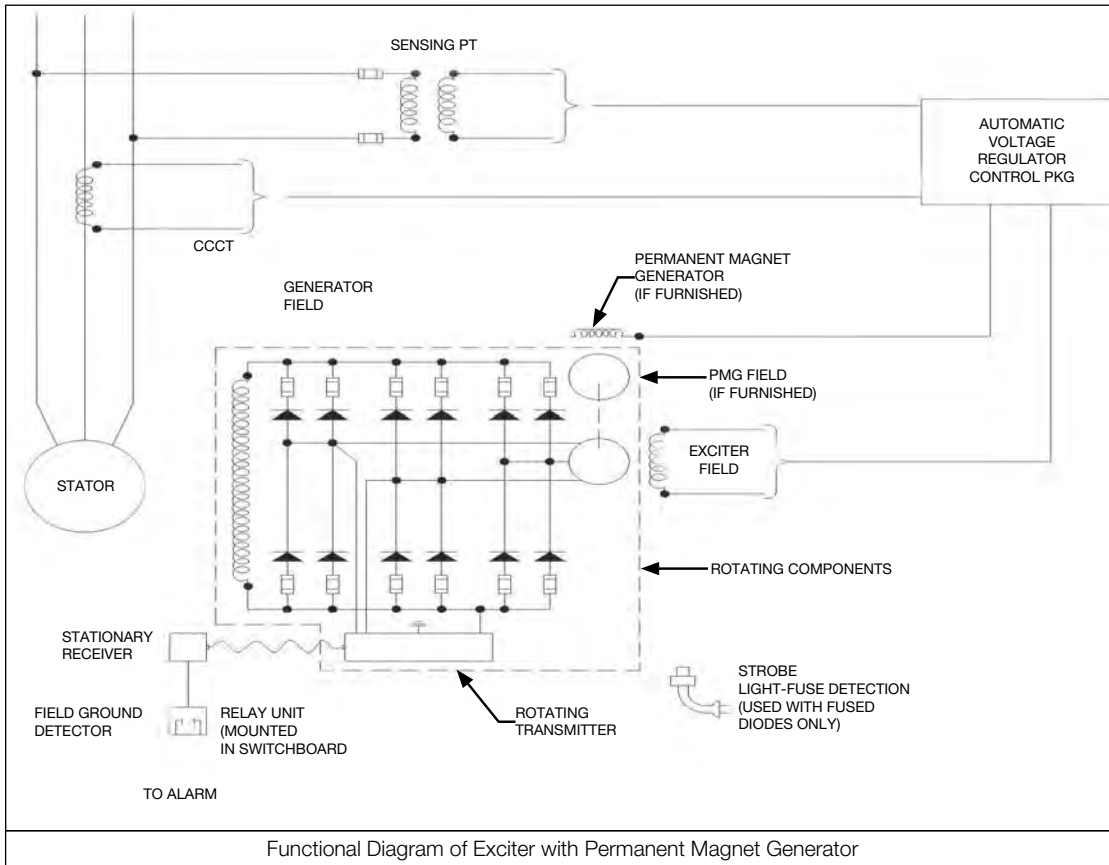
SENSING PT

AUTOMATIC VOLTAGE REGULATOR CONTROL PKG

CCCT

PERMANENT MAGNET GENERATOR (IF FURNISHED)

GENERATOR FIELD

PMG FIELD (IF FURNISHED)

EXCITER FIELD

STATOR

ROTATING COMPONENTS

STATIONARY RECEIVER

FIELD GROUND DETECTOR

RELAY UNIT (MOUNTED IN SWITCHBOARD

ROTATING TRANSMITTER

STROBE LIGHT-FUSE DETECTION (USED WITH FUSED DIODES ONLY)

TO ALARM

Functional Diagram of Exciter with Permanent Magnet Generator